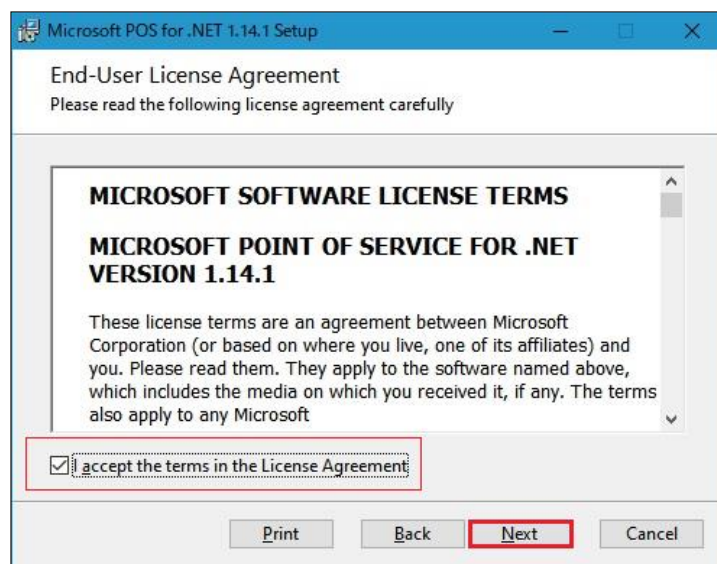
Microsoft POS for .NET 1.14.1 Setup

End-User License Agreement

Please read the following license agreement carefully

MICROSOFT SOFTWARE LICENSE TERMS

MICROSOFT POINT OF SERVICE FOR .NET VERSION 1.14.1

These license terms are an agreement between Microsoft Corporation (or based on where you live, one of its affiliates) and you. Please read them. They apply to the software named above, which includes the media on which you received it, if any. The terms also apply to any Microsoft

I accept the terms in the License Agreement

Print Back Next Cancel